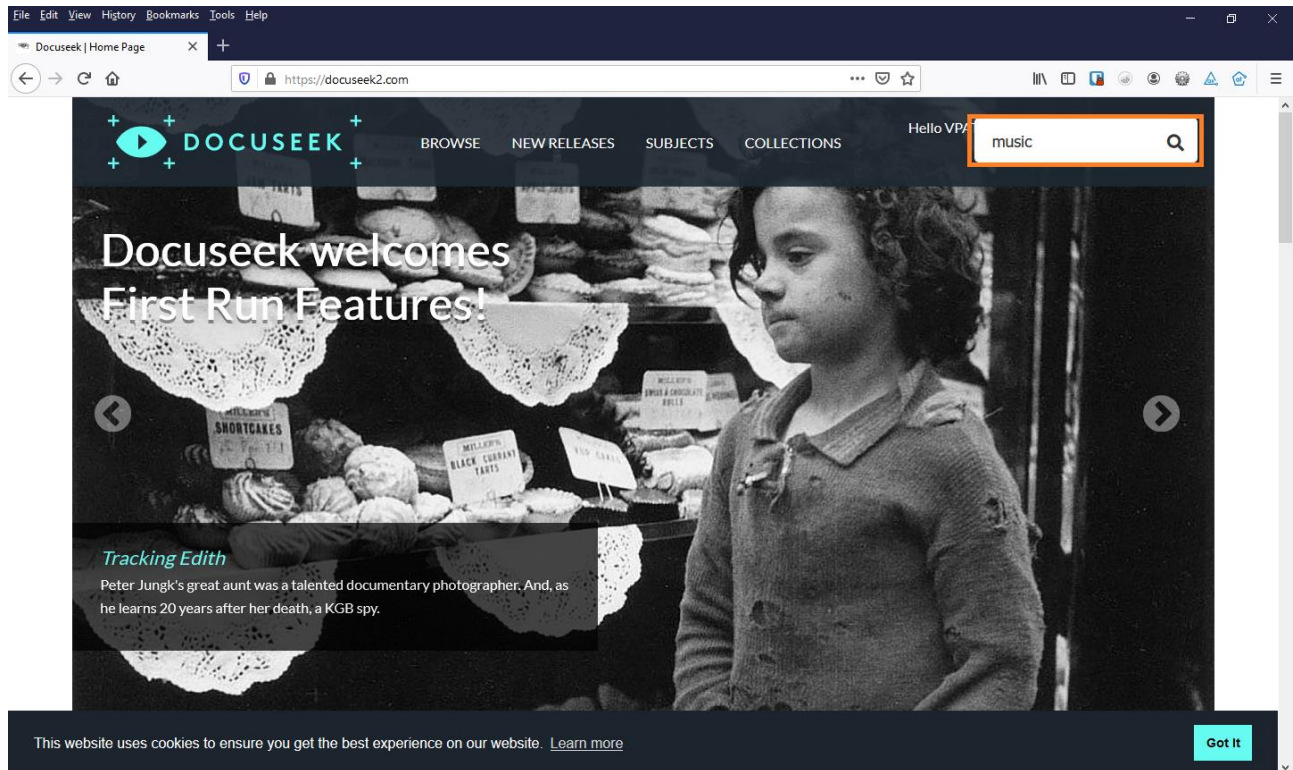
File Edit View History Bookmarks Tools Help

Docuseek | Home Page

https://docuseek2.com

DOCUSEEK

BROWSE NEW RELEASES SUBJECTS COLLECTIONS

Hello VP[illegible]

music

Docuseek welcomes First Run Features!

Tracking Edith

Peter Jungk's great aunt was a talented documentary photographer. And, as he learns 20 years after her death, a KGB spy.

This website uses cookies to ensure you get the best experience on our website. Learn more

Got It